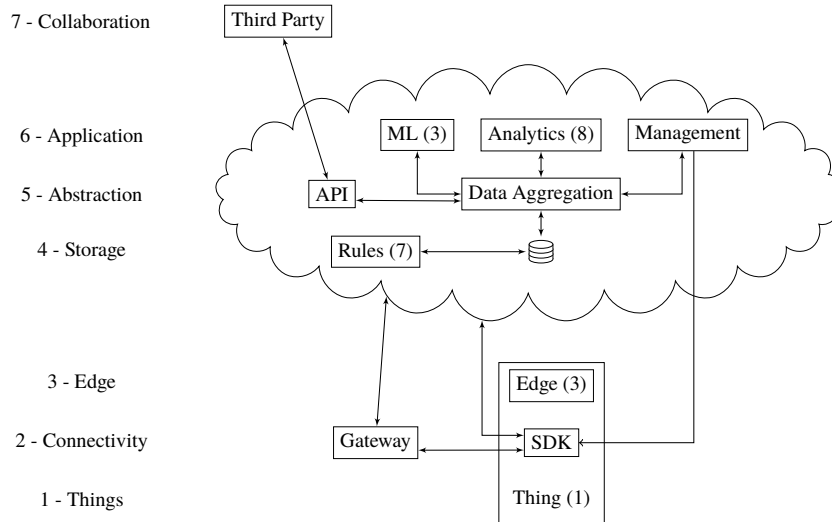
7 - Collaboration

Third Party

6 - Application

ML (3)

Analytics (8)

Management

5 - Abstraction

API

Data Aggregation

4 - Storage

Rules (7)

3 - Edge

Edge (3)

2 - Connectivity

Gateway

SDK

1 - Things

Thing (1)